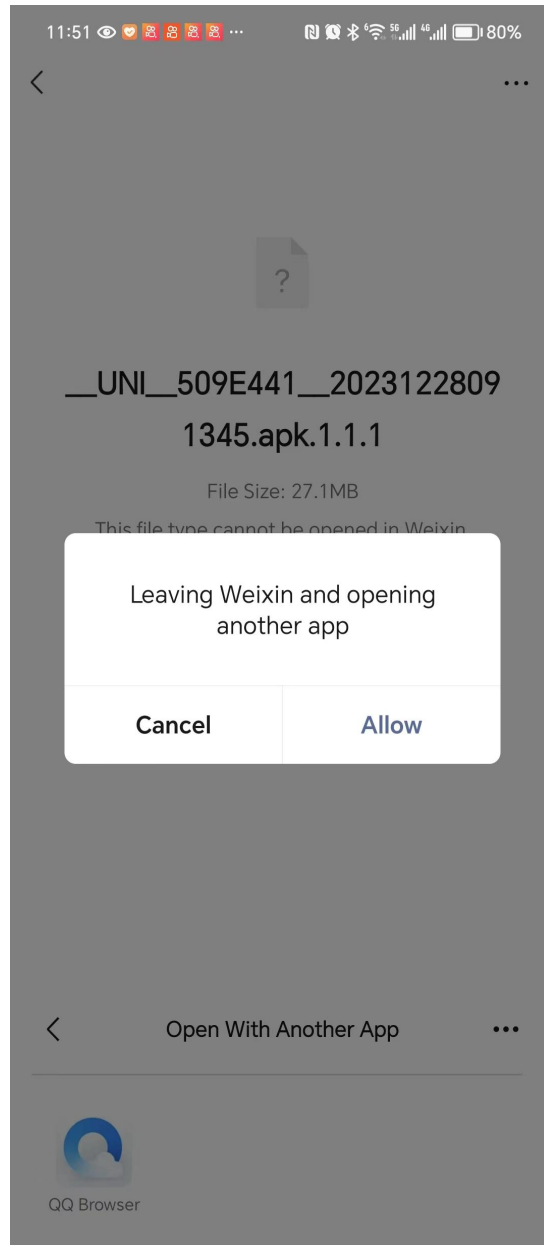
11:51 80%

?

__UNI__509E441__20231228091345.apk.1.1.1

File Size: 27.1MB

This file type cannot be opened in Weixin

Leaving Weixin and opening another app

Cancel Allow

Open With Another App

QQ Browser